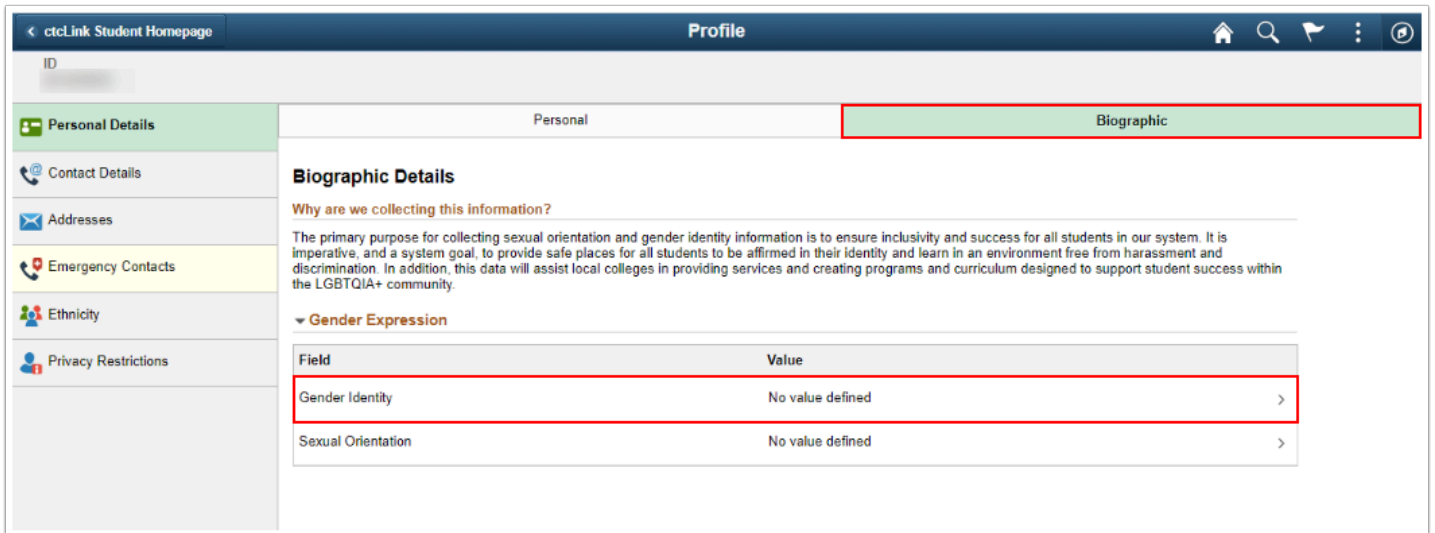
ctcLink Student Homepage

Profile

ID

Personal Details

Contact Details

Addresses

Emergency Contacts

Ethnicity

Privacy Restrictions

Personal

Biographic

Biographic Details

Why are we collecting this information?

The primary purpose for collecting sexual orientation and gender identity information is to ensure inclusivity and success for all students in our system. It is imperative, and a system goal, to provide safe places for all students to be affirmed in their identity and learn in an environment free from harassment and discrimination. In addition, this data will assist local colleges in providing services and creating programs and curriculum designed to support student success within the LGBTQIA+ community.

Gender Expression

| Field | Value |
|---|---|
| Gender Identity | No value defined |
| Sexual Orientation | No value defined |